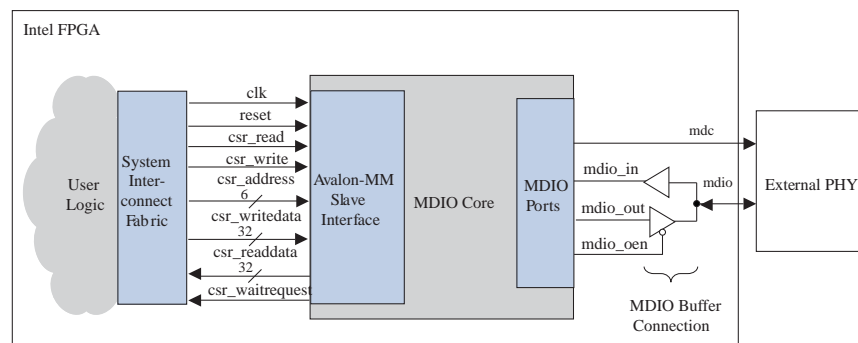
Intel FPGA

User Logic

System Interconnect Fabric

clk
reset
csr_read
csr_write
csr_address
6
csr_writedata
32
csr_readdata
32
csr_waitrequest

Avalon-MM Slave Interface

MDIO Core

MDIO Ports

mdc
mdio_in
mdio
mdio_out
mdio_oen

External PHY

MDIO Buffer Connection